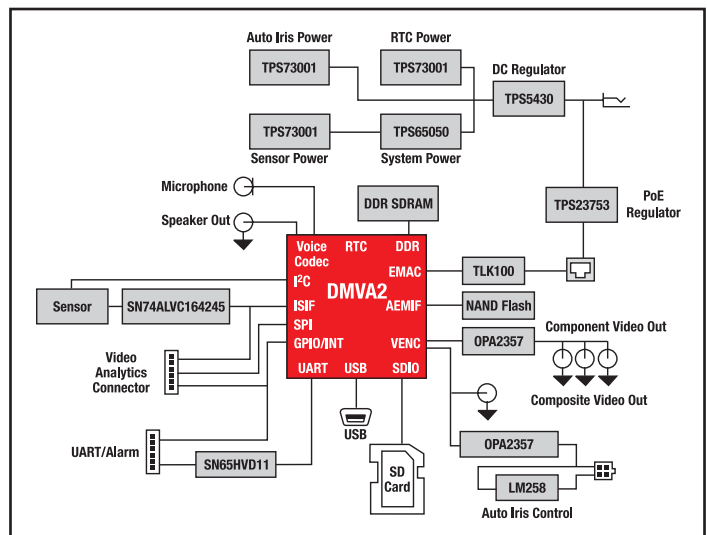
Auto Iris Power
TPS73001
RTC Power
TPS73001
DC Regulator
TPS5430
TPS73001
Sensor Power
TPS65050
System Power
Microphone
Speaker Out
DDR SDRAM
TPS23753
PoE Regulator
Voice Codec
RTC
DDR
$I^2C$
DMVA2
EMAC
TLK100
Sensor
SN74ALVC164245
ISIF
AEMIF
NAND Flash
SPI
GPIO/INT
VENC
OPA2357
Component Video Out
Video Analytics Connector
UART
USB
SDIO
Composite Video Out
USB
UART/Alarm
SN65HVD11
OPA2357
SD Card
LM258
Auto Iris Control